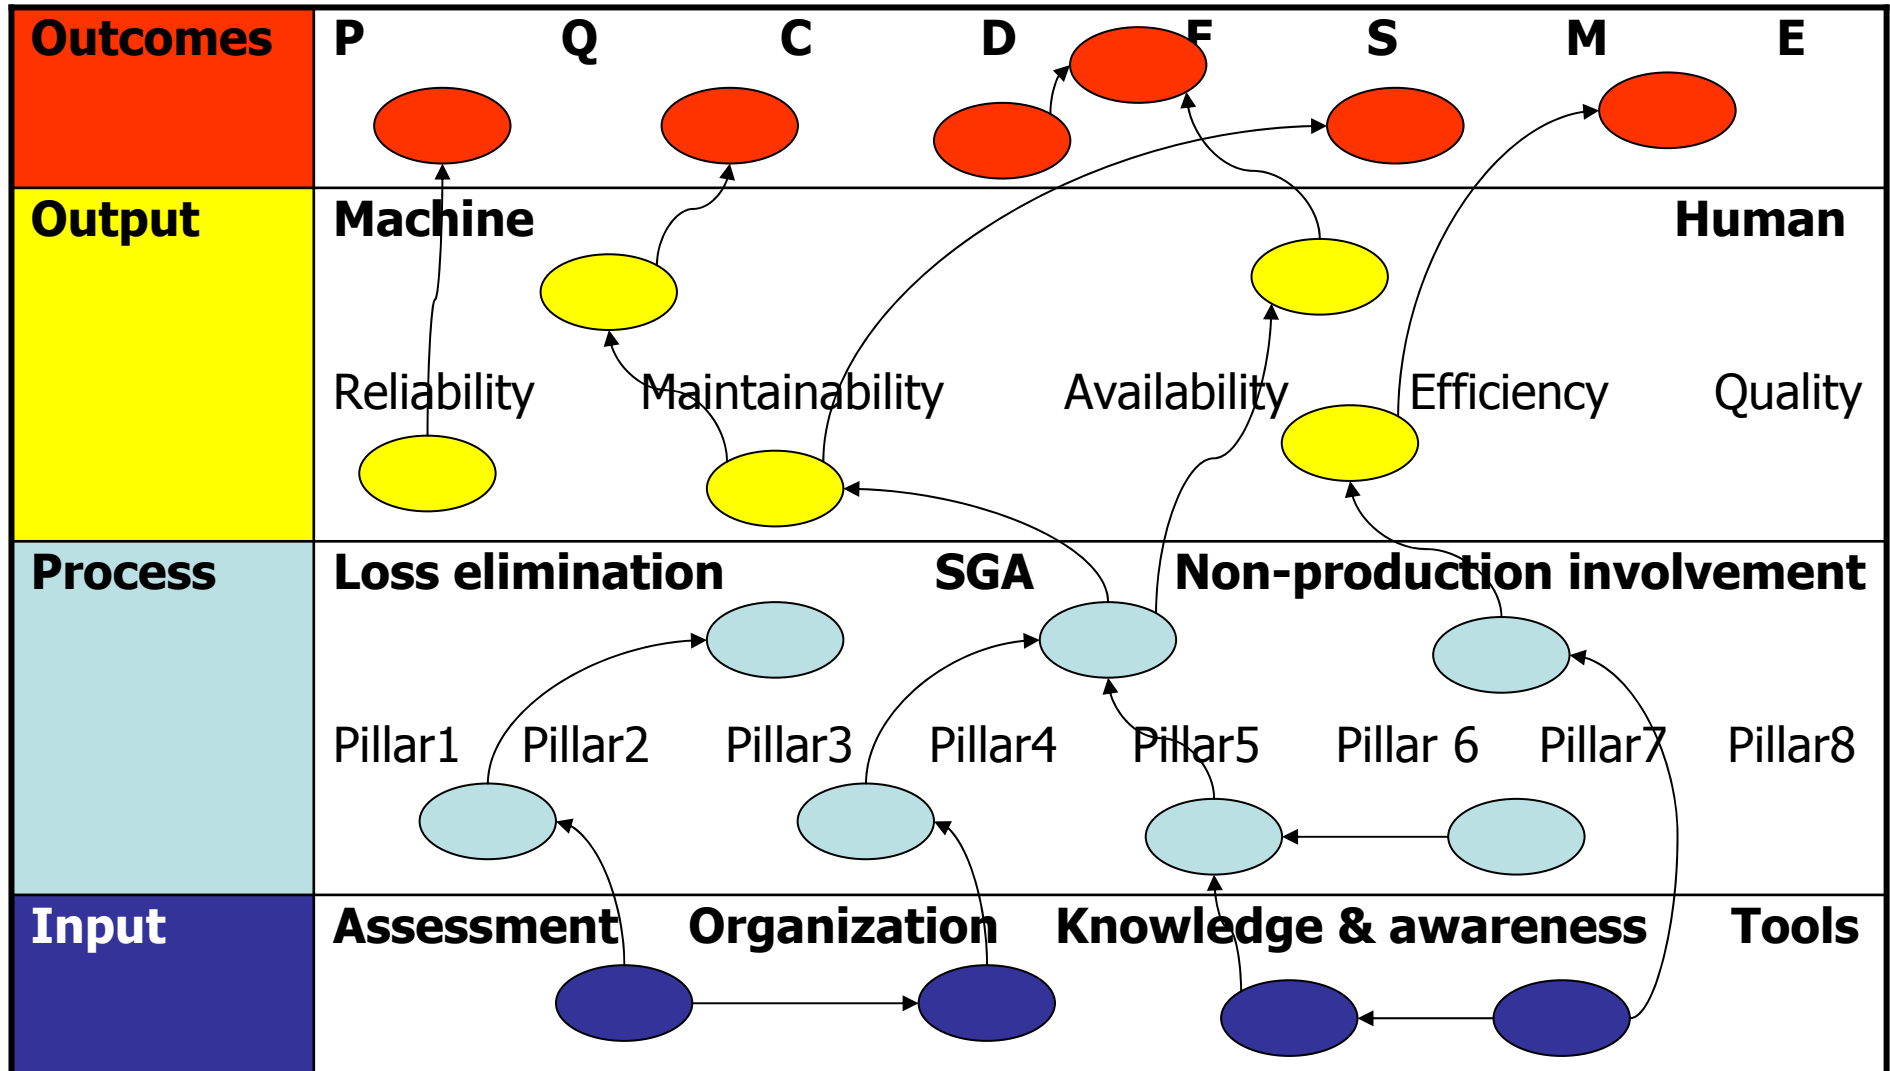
| Outcomes | P Q C D F S M E |
|---|---|
| Output | Machine Human<br>Reliability Maintainability Availability Efficiency Quality |
| Process | Loss elimination SGA Non-production involvement<br>Pillar1 Pillar2 Pillar3 Pillar4 Pillar5 Pillar 6 Pillar7 Pillar8 |
| Input | Assessment Organization Knowledge & awareness Tools |